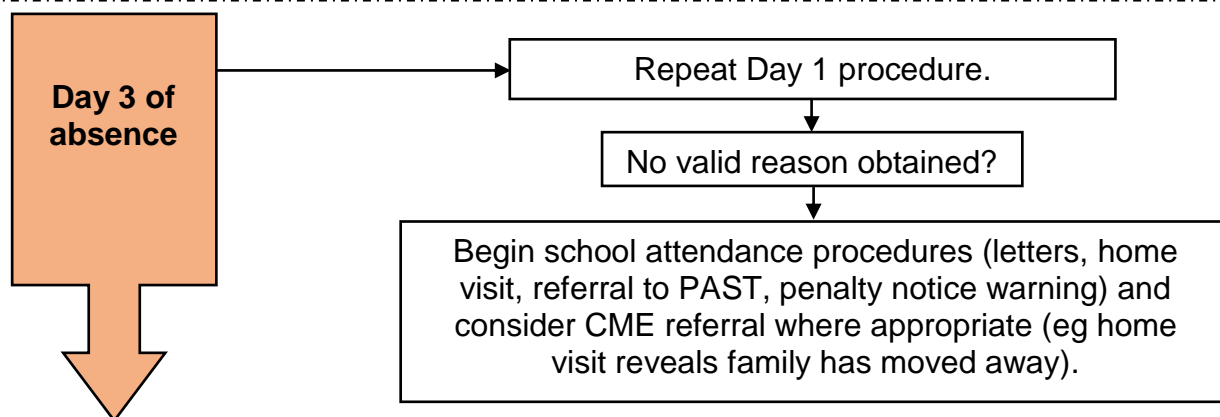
Day 3 of absence

Repeat Day 1 procedure.

No valid reason obtained?

Begin school attendance procedures (letters, home visit, referral to PAST, penalty notice warning) and consider CME referral where appropriate (eg home visit reveals family has moved away).